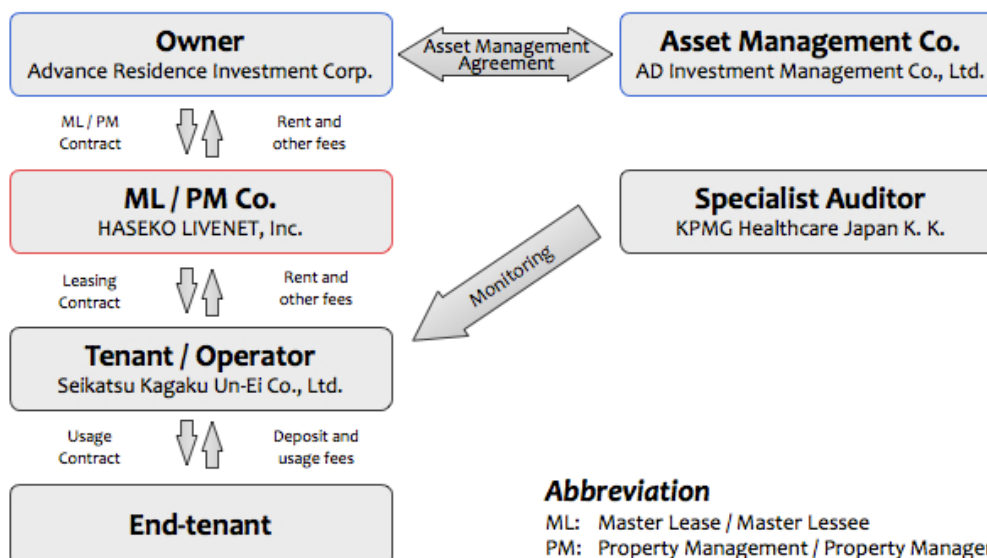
Owner
Advance Residence Investment Corp.

Asset Management Agreement

Asset Management Co.
AD Investment Management Co., Ltd.

ML / PM Contract

Rent and other fees

ML / PM Co.
HASEKO LIVENET, Inc.

Specialist Auditor
KPMG Healthcare Japan K. K.

Leasing Contract

Rent and other fees

Monitoring

Tenant / Operator
Seikatsu Kagaku Un-Ei Co., Ltd.

Usage Contract

Deposit and usage fees

End-tenant

Abbreviation
ML: Master Lease / Master Lessee
PM: Property Management / Property Manage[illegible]